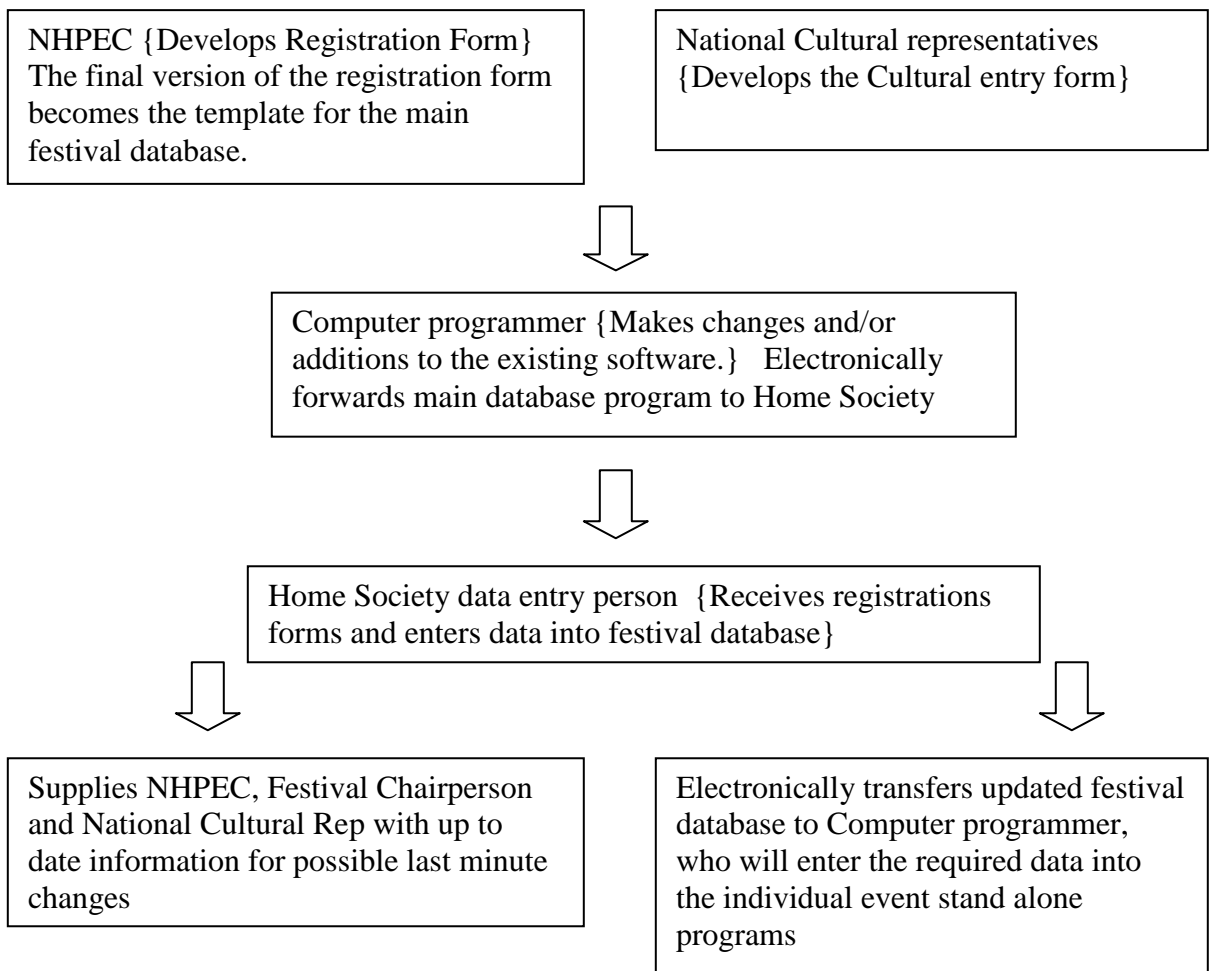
NHPEC {Develops Registration Form} The final version of the registration form becomes the template for the main festival database.

National Cultural representatives {Develops the Cultural entry form}

Computer programmer {Makes changes and/or additions to the existing software.} Electronically forwards main database program to Home Society

Home Society data entry person {Receives registrations forms and enters data into festival database}

Supplies NHPEC, Festival Chairperson and National Cultural Rep with up to date information for possible last minute changes

Electronically transfers updated festival database to Computer programmer, who will enter the required data into the individual event stand alone programs